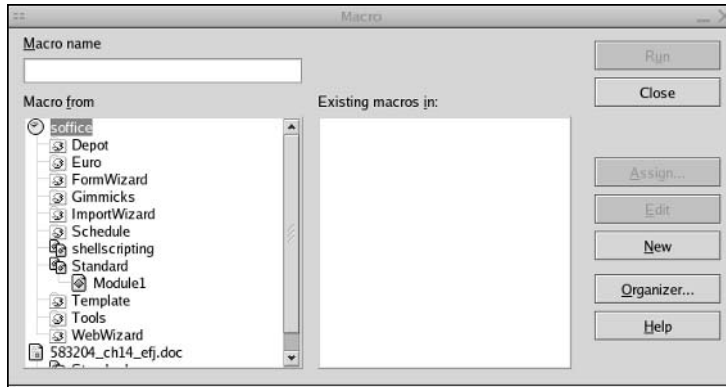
Macro

Macro name

Macro from

soffice
Depot
Euro
FormWizard
Gimmicks
ImportWizard
Schedule
shellscripting
Standard
Module1
Template
Tools
WebWizard
583204_ch14_efj.doc

Existing macros in:

Run
Close
Assign...
Edit
New
Organizer...
Help